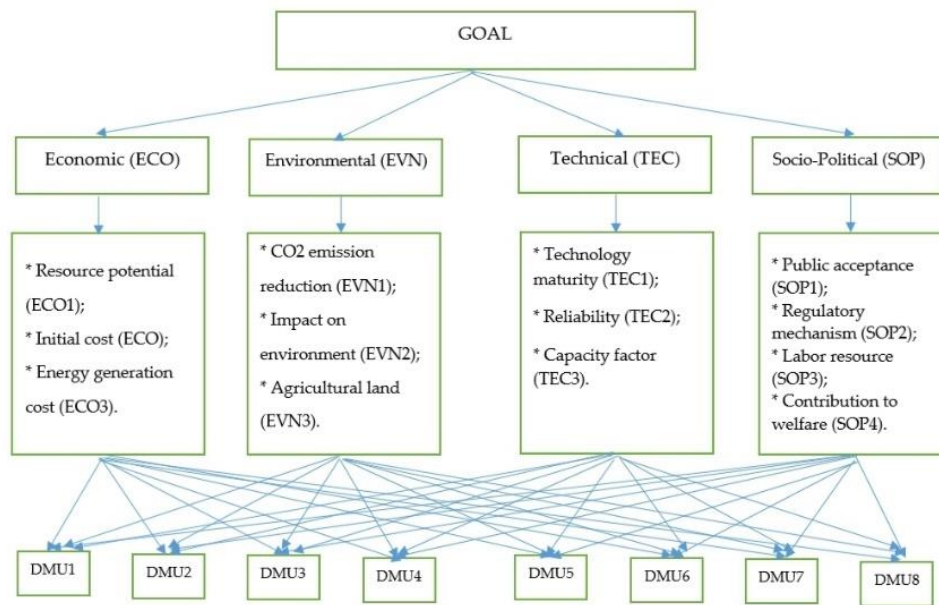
GOAL

Economic (ECO)

* Resource potential (ECO1);
* Initial cost (ECO);
* Energy generation cost (ECO3).

Environmental (EVN)

* CO2 emission reduction (EVN1);
* Impact on environment (EVN2);
* Agricultural land (EVN3).

Technical (TEC)

* Technology maturity (TEC1);
* Reliability (TEC2);
* Capacity factor (TEC3).

Socio-Political (SOP)

* Public acceptance (SOP1);
* Regulatory mechanism (SOP2);
* Labor resource (SOP3);
* Contribution to welfare (SOP4).

DMU1 DMU2 DMU3 DMU4 DMU5 DMU6 DMU7 DMU8